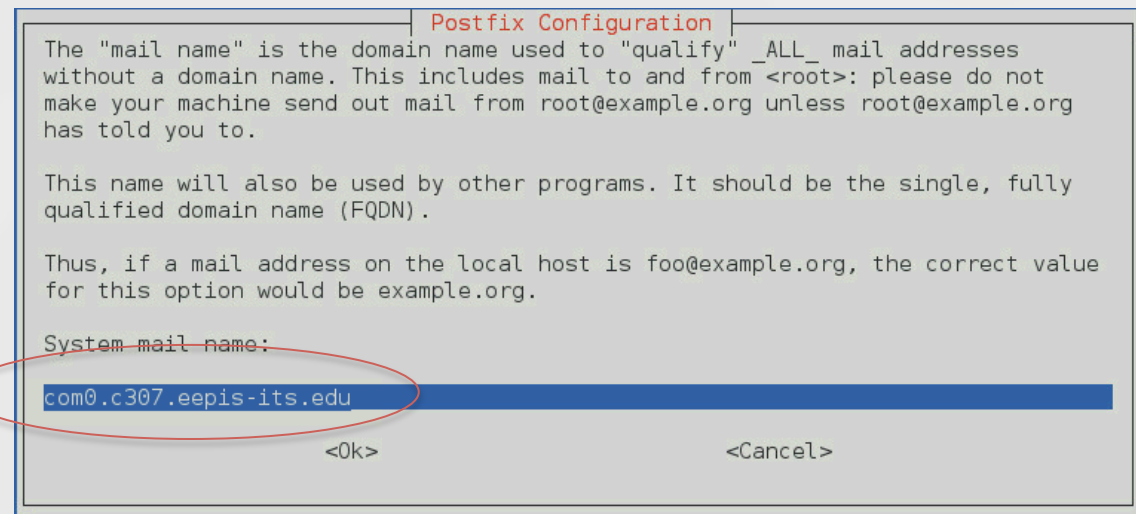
Postfix Configuration

The "mail name" is the domain name used to "qualify" _ALL_ mail addresses without a domain name. This includes mail to and from <root>: please do not make your machine send out mail from root@example.org unless root@example.org has told you to.

This name will also be used by other programs. It should be the single, fully qualified domain name (FQDN).

Thus, if a mail address on the local host is foo@example.org, the correct value for this option would be example.org.

System mail name:

com0.c307.eepis-its.edu

<Ok> <Cancel>